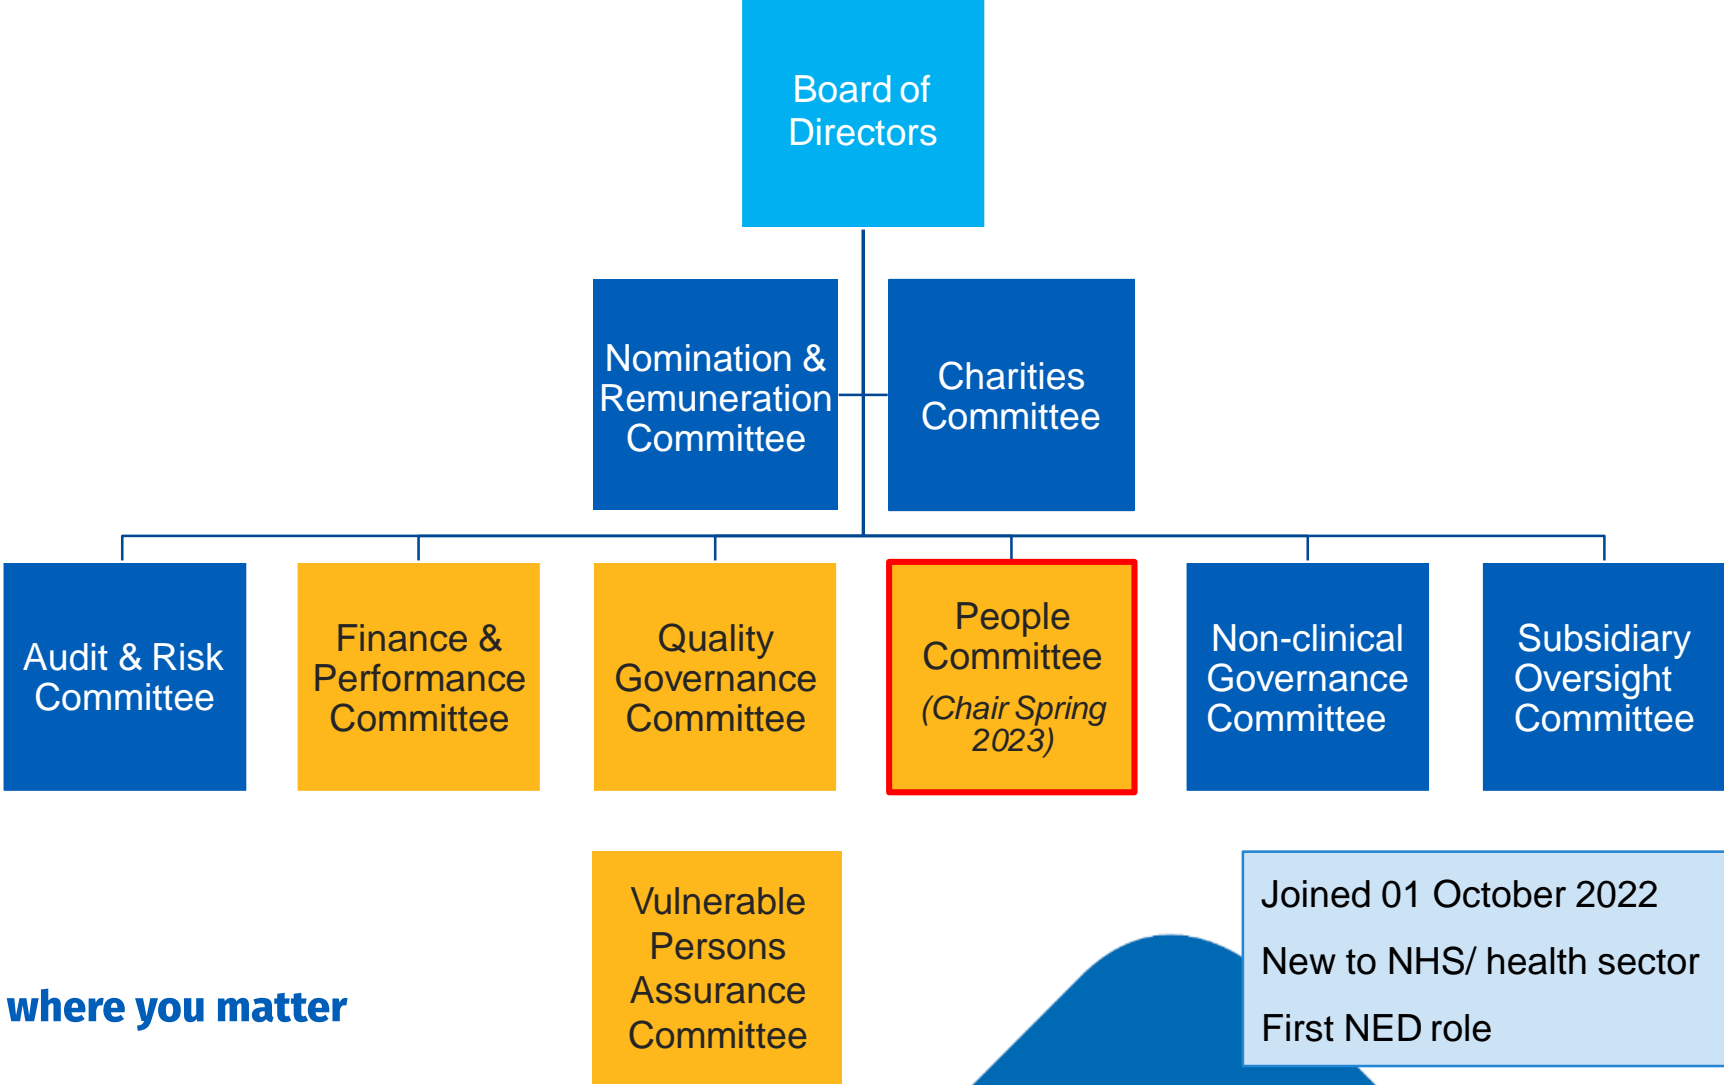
Board of Directors

Nomination & Remuneration Committee

Charities Committee

Audit & Risk Committee

Finance & Performance Committee

Quality Governance Committee

People Committee

(Chair Spring 2023)

Non-clinical Governance Committee

Subsidiary Oversight Committee

Vulnerable Persons Assurance Committee

where you matter

Joined 01 October 2022

New to NHS/ health sector

First NED role